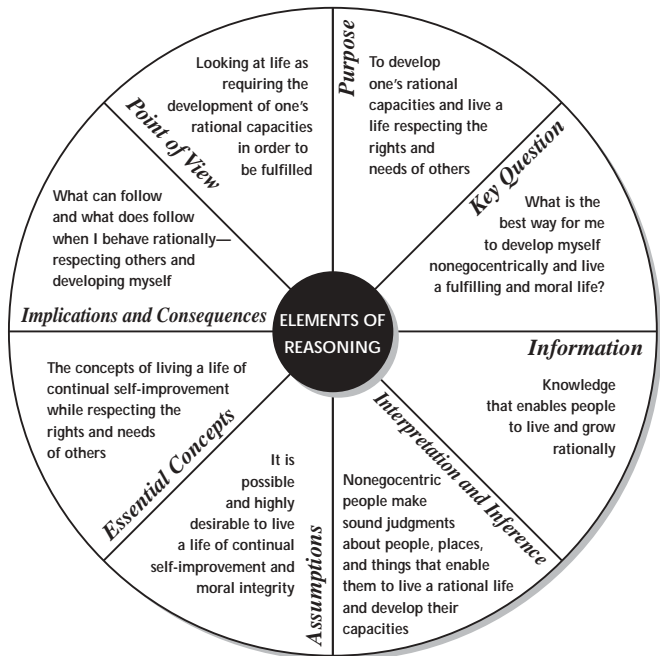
ELEMENTS OF REASONING

Purpose

To develop one's rational capacities and live a life respecting the rights and needs of others

Key Question

What is the best way for me to develop myself nonegocentrically and live a fulfilling and moral life?

Information

Knowledge that enables people to live and grow rationally

Interpretation and Inference

Nonegocentric people make sound judgments about people, places, and things that enable them to live a rational life and develop their capacities

Assumptions

It is possible and highly desirable to live a life of continual self-improvement and moral integrity

Essential Concepts

The concepts of living a life of continual self-improvement while respecting the rights and needs of others

Implications and Consequences

What can follow and what does follow when I behave rationally—respecting others and developing myself

Point of View

Looking at life as requiring the development of one's rational capacities in order to be fulfilled